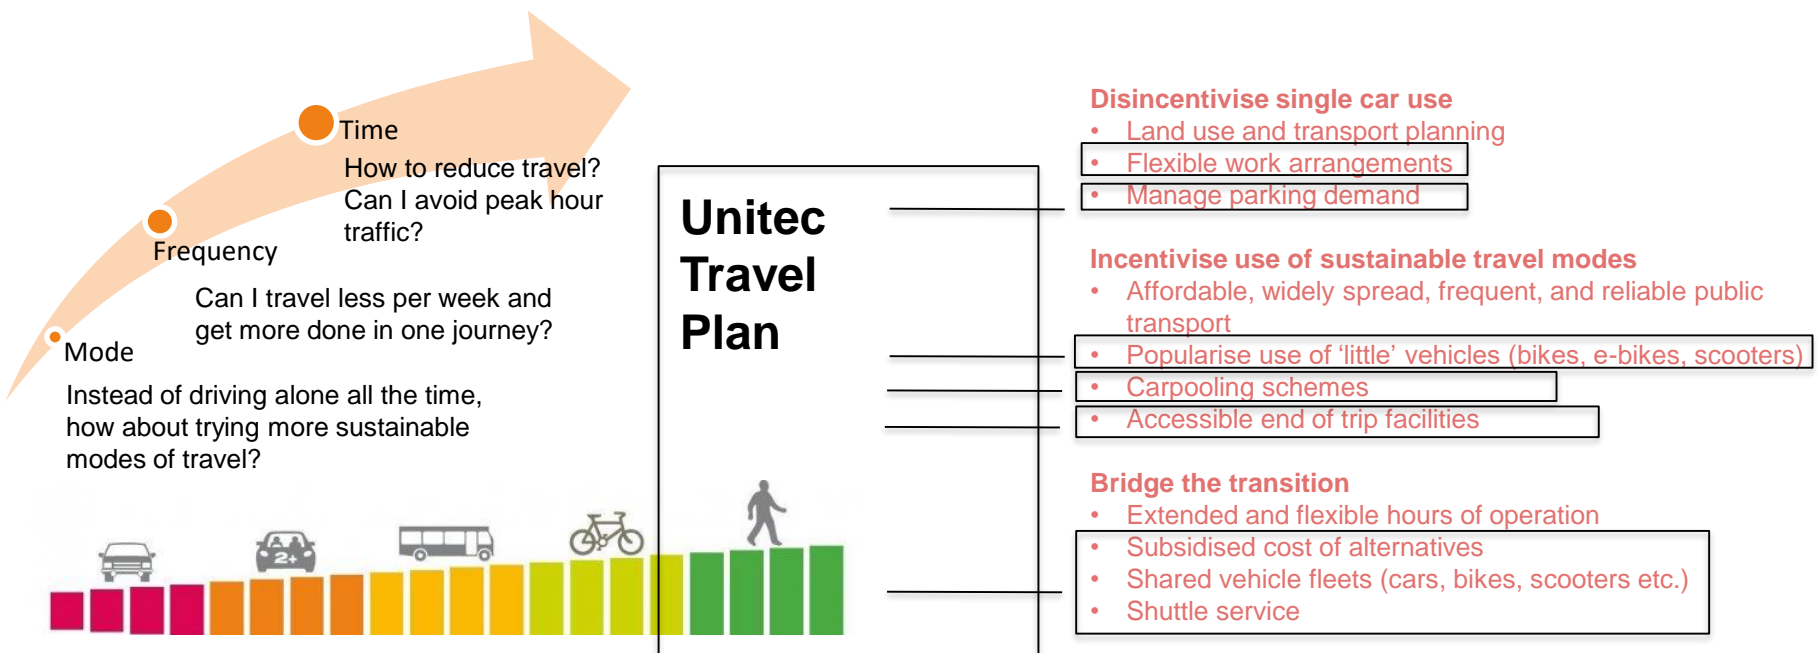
Time
How to reduce travel?
Can I avoid peak hour traffic?

Frequency
Can I travel less per week and get more done in one journey?

Mode
Instead of driving alone all the time, how about trying more sustainable modes of travel?

Unitec Travel Plan

Disincentivise single car use
• Land use and transport planning
• Flexible work arrangements
• Manage parking demand

Incentivise use of sustainable travel modes
• Affordable, widely spread, frequent, and reliable public transport
• Popularise use of 'little' vehicles (bikes, e-bikes, scooters)
• Carpooling schemes
• Accessible end of trip facilities

Bridge the transition
• Extended and flexible hours of operation
• Subsidised cost of alternatives
• Shared vehicle fleets (cars, bikes, scooters etc.)
• Shuttle service